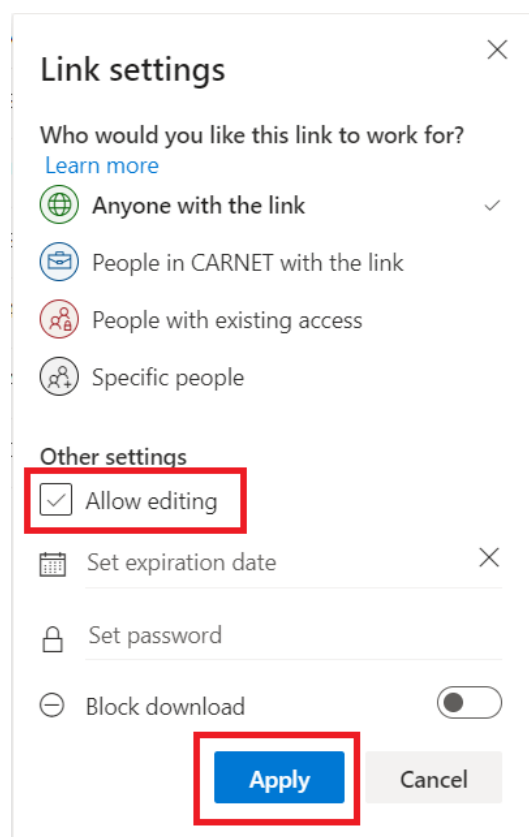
Link settings

Who would you like this link to work for?
Learn more

Anyone with the link

People in CARNET with the link

People with existing access

Specific people

Other settings

Allow editing

Set expiration date

Set password

Block download

Apply

Cancel